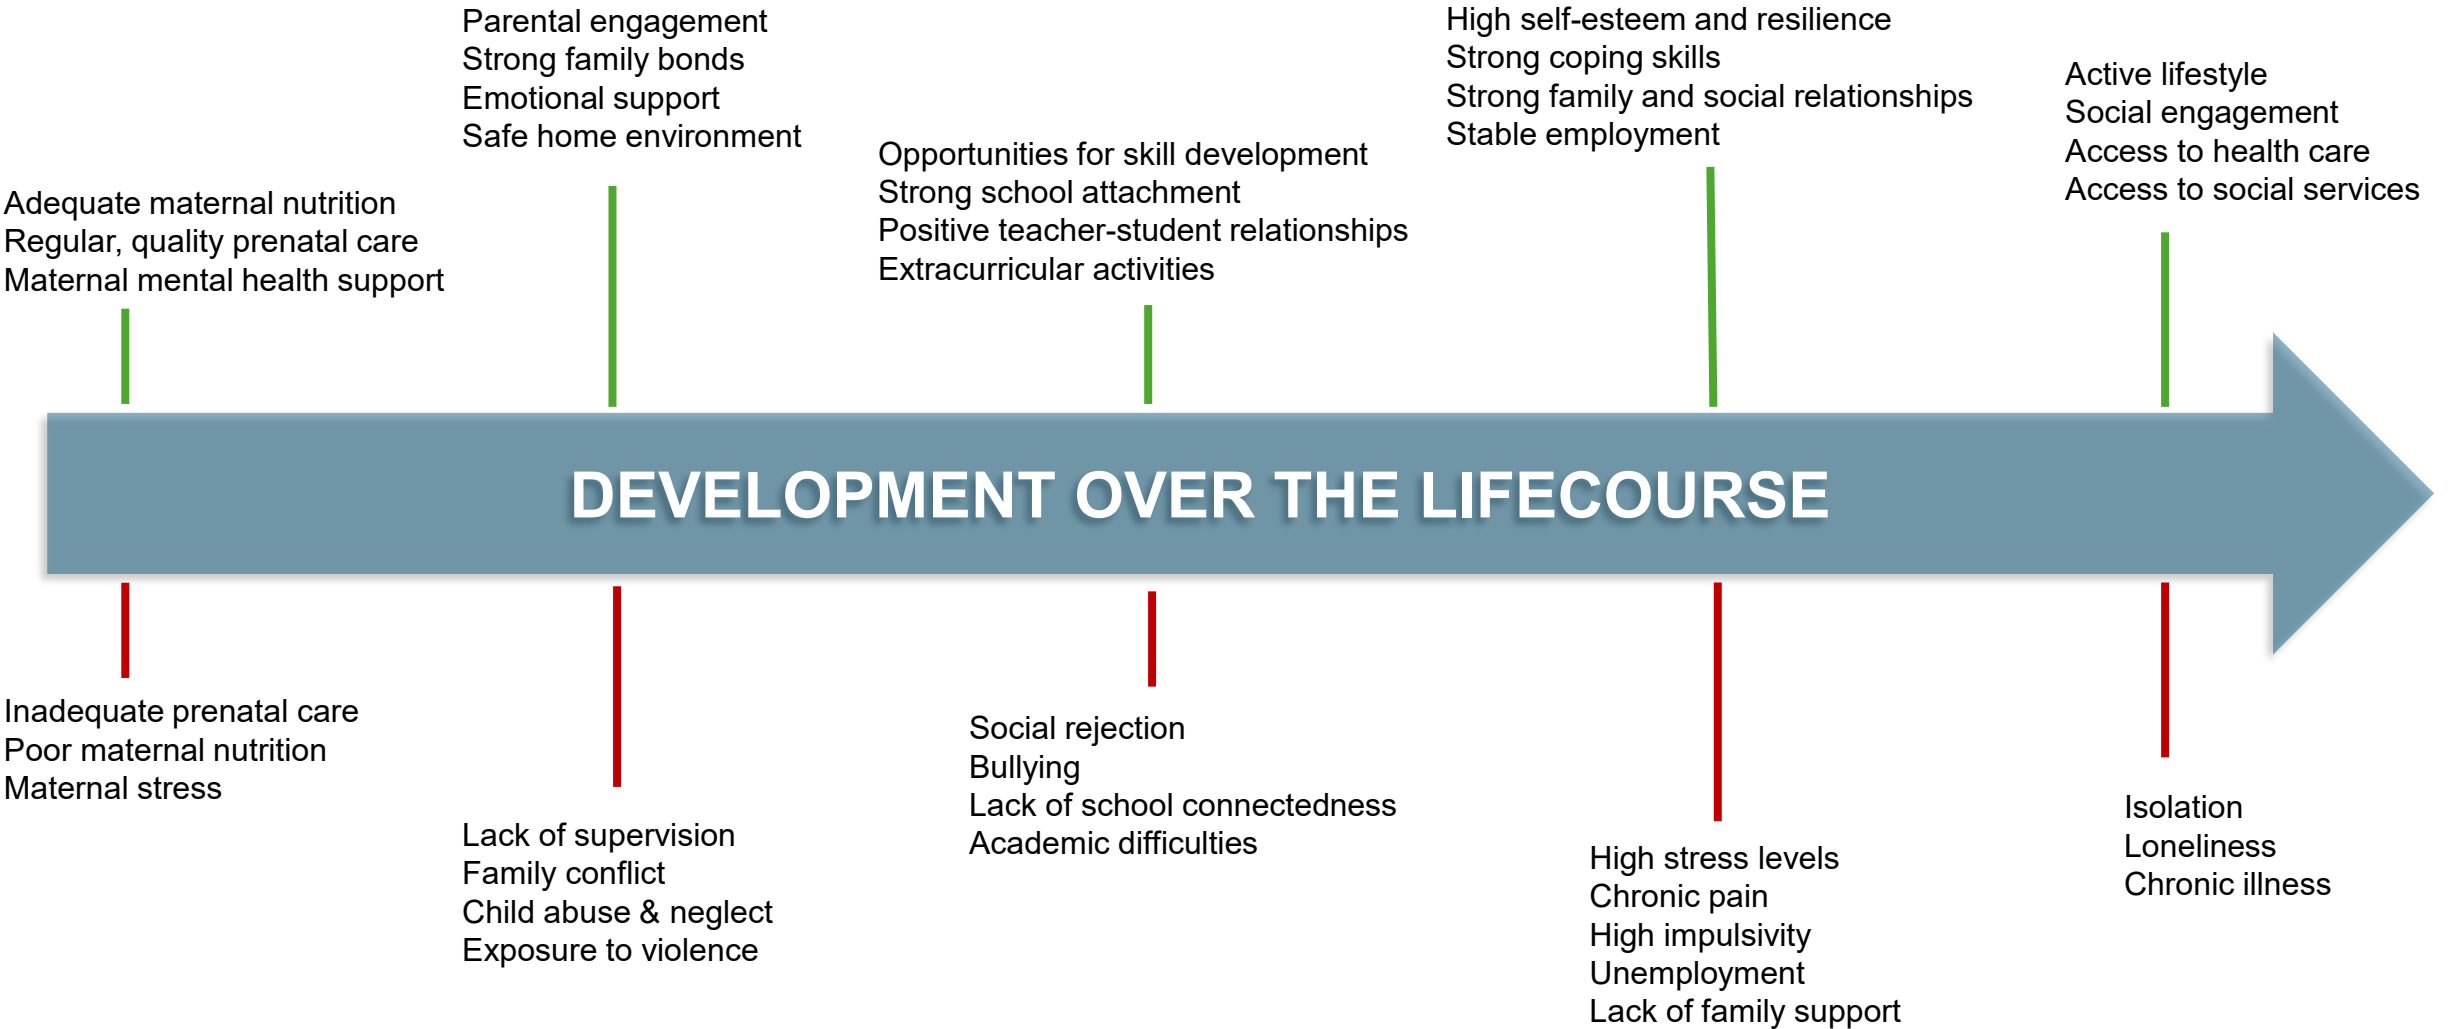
Adequate maternal nutrition
Regular, quality prenatal care
Maternal mental health support

Parental engagement
Strong family bonds
Emotional support
Safe home environment

Opportunities for skill development
Strong school attachment
Positive teacher-student relationships
Extracurricular activities

High self-esteem and resilience
Strong coping skills
Strong family and social relationships
Stable employment

Active lifestyle
Social engagement
Access to health care
Access to social services

DEVELOPMENT OVER THE LIFECOURSE

Inadequate prenatal care
Poor maternal nutrition
Maternal stress

Lack of supervision
Family conflict
Child abuse & neglect
Exposure to violence

Social rejection
Bullying
Lack of school connectedness
Academic difficulties

High stress levels
Chronic pain
High impulsivity
Unemployment
Lack of family support

Isolation
Loneliness
Chronic illness